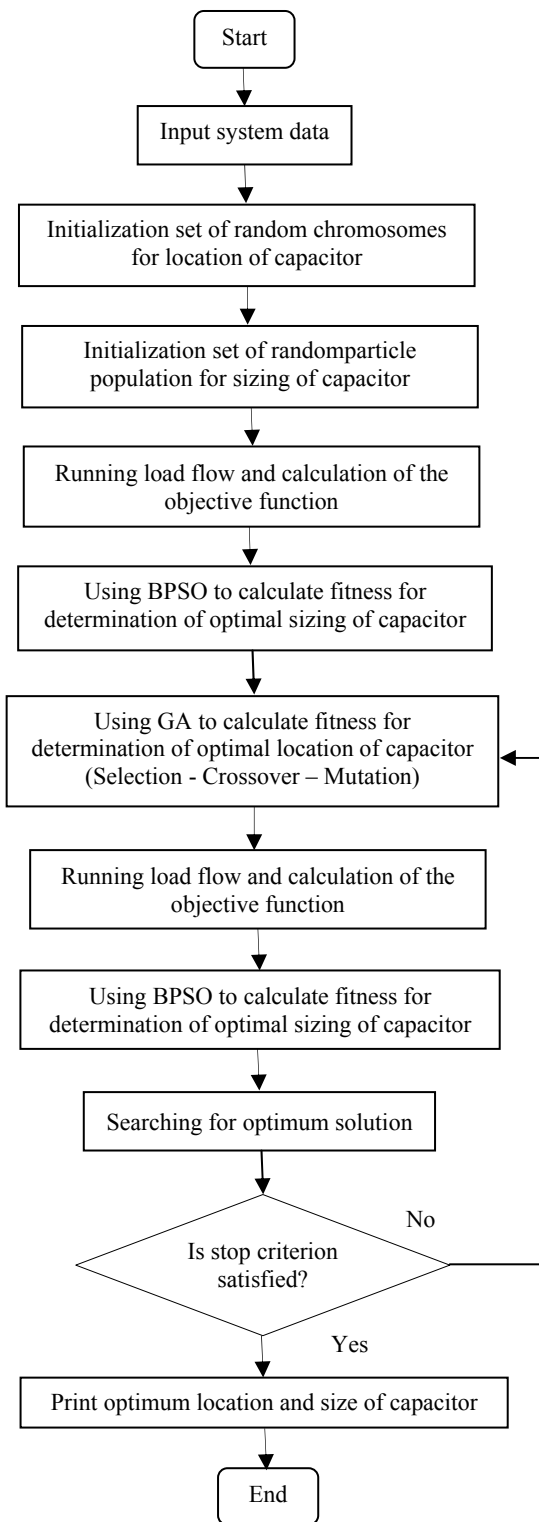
Start

Input system data

Initialization set of random chromosomes for location of capacitor

Initialization set of randomparticle population for sizing of capacitor

Running load flow and calculation of the objective function

Using BPSO to calculate fitness for determination of optimal sizing of capacitor

Using GA to calculate fitness for determination of optimal location of capacitor (Selection - Crossover – Mutation)

Running load flow and calculation of the objective function

Using BPSO to calculate fitness for determination of optimal sizing of capacitor

Searching for optimum solution

No

Is stop criterion satisfied?

Yes

Print optimum location and size of capacitor

End